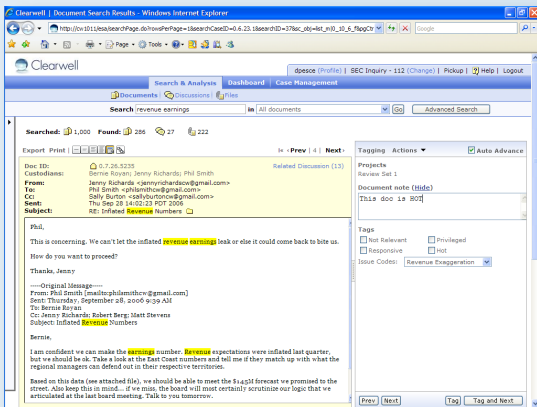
Clearwell | Document Search Results - Windows Internet Explorer

http://cw1011/esa/searchPage.do?rowsPerPage=1&searchCaseID=0.6.23.1&searchID=37&sc_obj=list_m|0_10_6_flagCtr

Google

Page ▾ Tools ▾

Clearwell

dpesce (Profile) | SEC Inquiry - 112 (Change) | Pickup | Help | Logout

Search & Analysis | Dashboard | Case Management

Documents | Discussions | Files

Search revenue earnings in All documents Go Advanced Search

Searched: 1,000 Found: 286 27 222

Export Print | 1 < Prev | 4 | Next >

Doc ID: 0.7.26.5235 Related Discussion (13)
Custodians: Bernie Royan; Jenny Richards; Phil Smith
From: Jenny Richards <jennyrichardscw@gmail.com>
To: Phil Smith <philsmithcw@gmail.com>
Cc: Sally Burton <sallyburtoncw@gmail.com>
Sent: Thu Sep 28 14:02:23 PDT 2006
Subject: RE: Inflated Revenue Numbers

Phil,

This is concerning. We can't let the inflated revenue earnings leak or else it could come back to bite us.

How do you want to proceed?

Thanks, Jenny

-----Original Message-----
From: Phil Smith [mailto:philsmithcw@gmail.com]
Sent: Thursday, September 28, 2006 9:39 AM
To: Bernie Royan
Cc: Jenny Richards; Robert Berg; Matt Stevens
Subject: Inflated Revenue Numbers

Bernie,

I am confident we can make the earnings number. Revenue expectations were inflated last quarter, but we should be ok. Take a look at the East Coast numbers and tell me if they match up with what the regional managers can defend out in their respective territories.

Based on this data (see attached file), we should be able to meet the $145M forecast we promised to the street. Also keep this in mind... if we miss, the board will most certainly scrutinize our logic that we articulated at the last board meeting. Talk to you tomorrow.

Tagging Actions ▾ Auto Advance

Projects
Review Set 1

Document note (Hide)
This doc is HOT

Tags
Not Relevant
Privileged
Responsive
Hot
Issue Codes: Revenue Exaggeration

Prev Next Tag Tag and Next